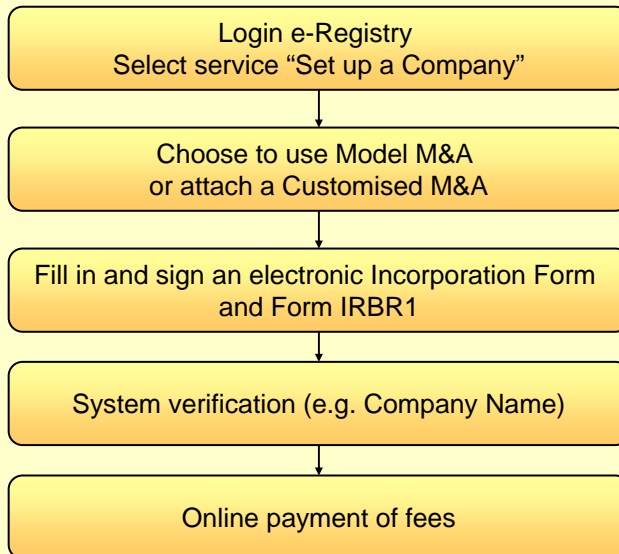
Login e-Registry
Select service “Set up a Company”

Choose to use Model M&A
or attach a Customised M&A

Fill in and sign an electronic Incorporation Form
and Form IRBR1

System verification (e.g. Company Name)

Online payment of fees